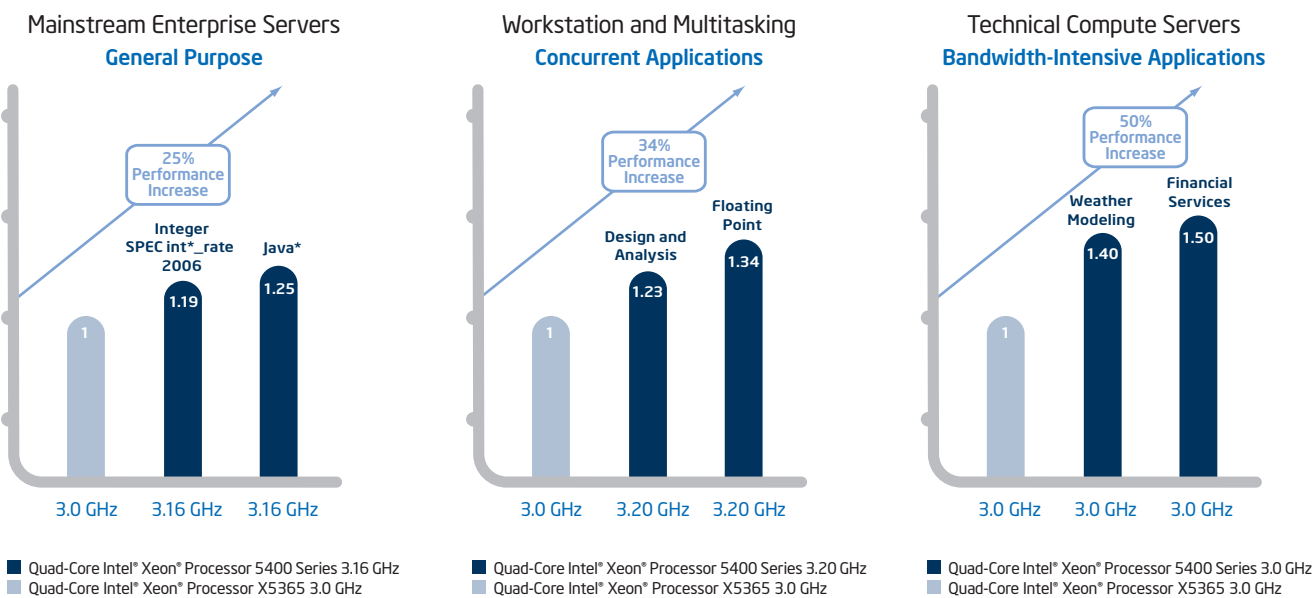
Mainstream Enterprise Servers
General Purpose

25% Performance Increase

Integer SPEC int*_rate 2006

Java*

1

1.19

1.25

3.0 GHz 3.16 GHz 3.16 GHz

Quad-Core Intel® Xeon® Processor 5400 Series 3.16 GHz
Quad-Core Intel® Xeon® Processor X5365 3.0 GHz

Workstation and Multitasking
Concurrent Applications

34% Performance Increase

Design and Analysis

Floating Point

1

1.23

1.34

3.0 GHz 3.20 GHz 3.20 GHz

Quad-Core Intel® Xeon® Processor 5400 Series 3.20 GHz
Quad-Core Intel® Xeon® Processor X5365 3.0 GHz

Technical Compute Servers
Bandwidth-Intensive Applications

50% Performance Increase

Weather Modeling

Financial Services

1

1.40

1.50

3.0 GHz 3.0 GHz 3.0 GHz

Quad-Core Intel® Xeon® Processor 5400 Series 3.0 GHz
Quad-Core Intel® Xeon® Processor X5365 3.0 GHz